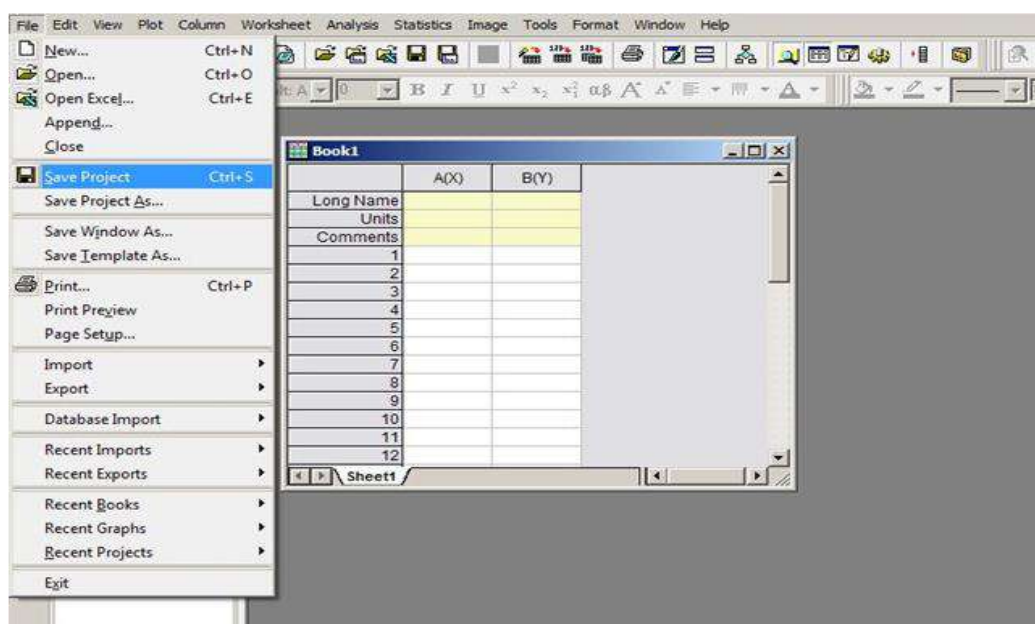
File Edit View Plot Column Worksheet Analysis Statistics Image Tools Format Window Help

New... Ctrl+N
Open... Ctrl+O
Open Excel... Ctrl+E
Append...
Close
Save Project Ctrl+S
Save Project As...
Save Window As...
Save Template As...
Print... Ctrl+P
Print Preview
Page Setup...
Import
Export
Database Import
Recent Imports
Recent Exports
Recent Books
Recent Graphs
Recent Projects
Exit

B I U $x^2$ $x_2$ $x_1^2$ αβ A A

Book1

| | A(X) | B(Y) |
|---|---|---|
| Long Name | | |
| Units | | |
| Comments | | |
| 1 | | |
| 2 | | |
| 3 | | |
| 4 | | |
| 5 | | |
| 6 | | |
| 7 | | |
| 8 | | |
| 9 | | |
| 10 | | |
| 11 | | |
| 12 | | |

Sheet1